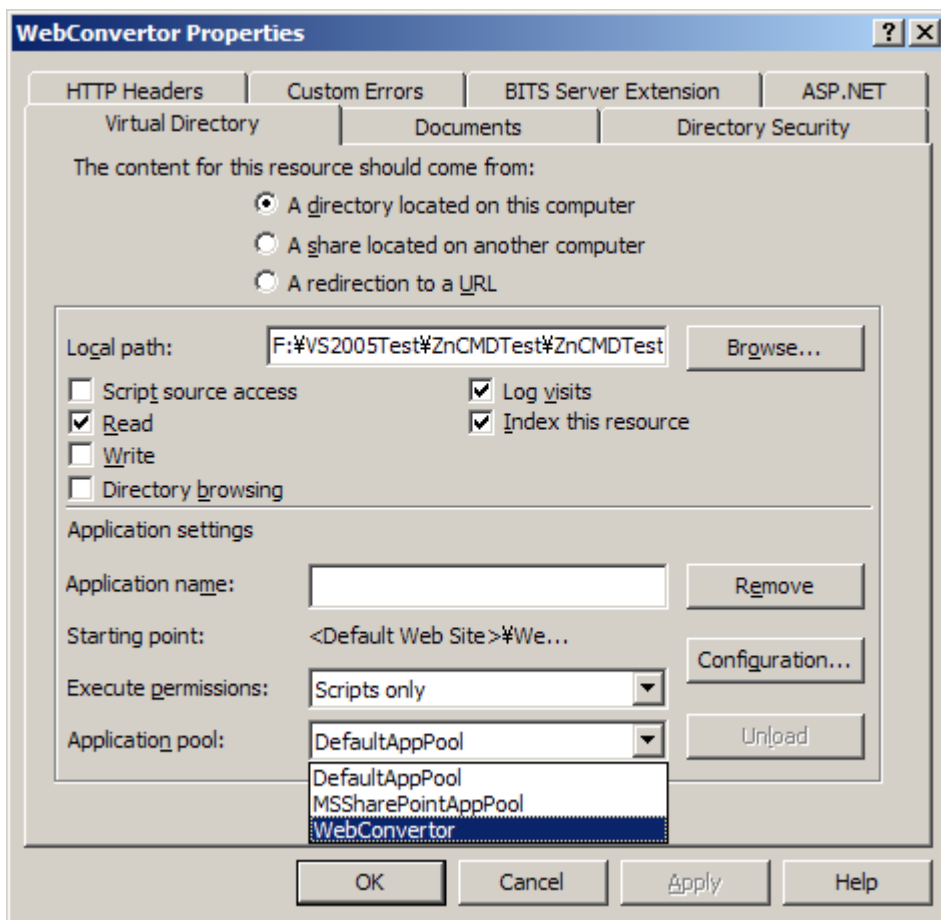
WebConvertor Properties

?

HTTP Headers | Custom Errors | BITS Server Extension | ASP.NET

Virtual Directory | Documents | Directory Security

The content for this resource should come from:

A directory located on this computer

A share located on another computer

A redirection to a URL

Local path: F:¥VS2005Test¥ZnCMDTest¥ZnCMDTest

Browse...

Script source access

Read

Write

Directory browsing

Log visits

Index this resource

Application settings

Application name:

Remove

Starting point: <Default Web Site>¥We...

Configuration...

Execute permissions: Scripts only

Application pool: DefaultAppPool

Unload

DefaultAppPool

MSSharePointAppPool

WebConvertor

OK

Cancel

Apply

Help